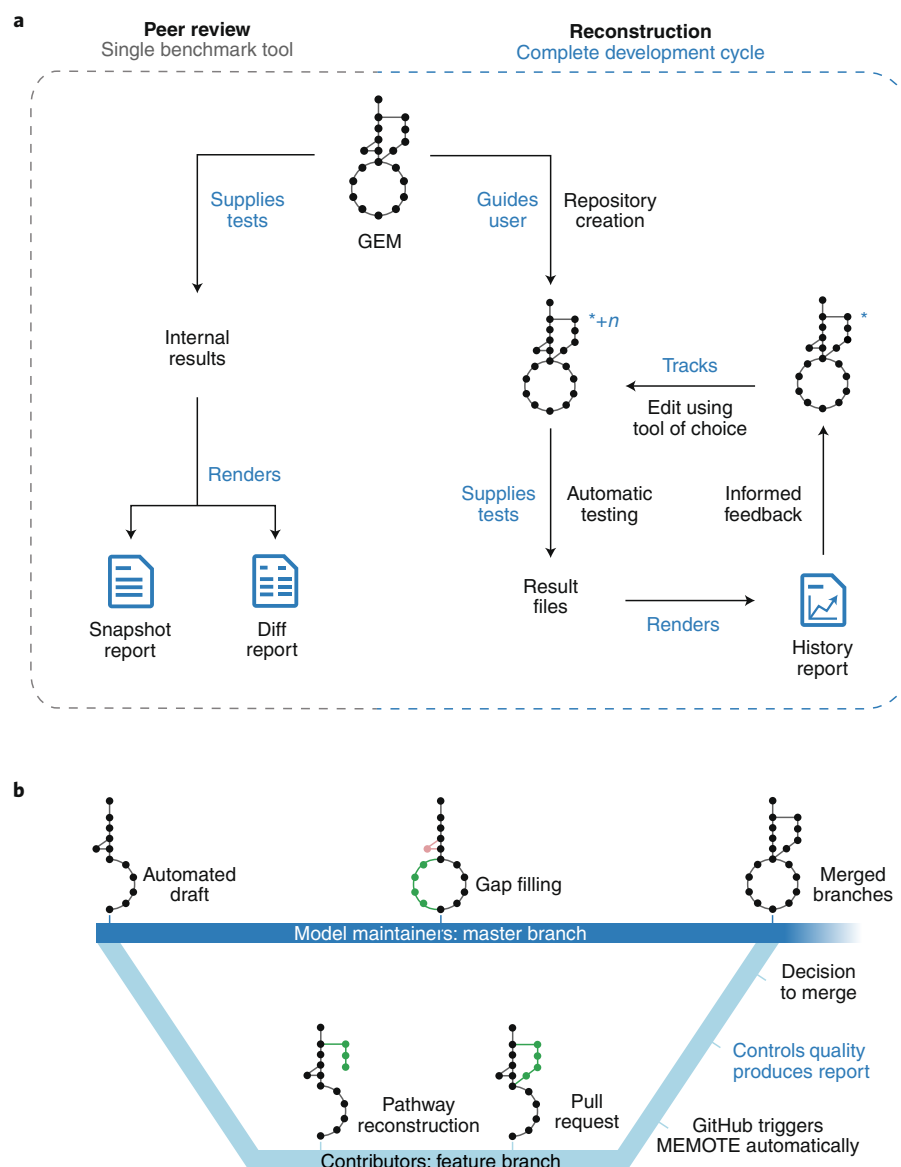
a

Peer review
Single benchmark tool

Reconstruction
Complete development cycle

GEM

Supplies tests

Guides user

Repository creation

Internal results

*+n

*

Tracks

Edit using tool of choice

Renders

Supplies tests

Automatic testing

Informed feedback

Snapshot report

Diff report

Result files

Renders

History report

b

Automated draft

Gap filling

Merged branches

Model maintainers: master branch

Decision to merge

Controls quality produces report

Pathway reconstruction

Pull request

GitHub triggers MEMOTE automatically

Contributors: feature branch